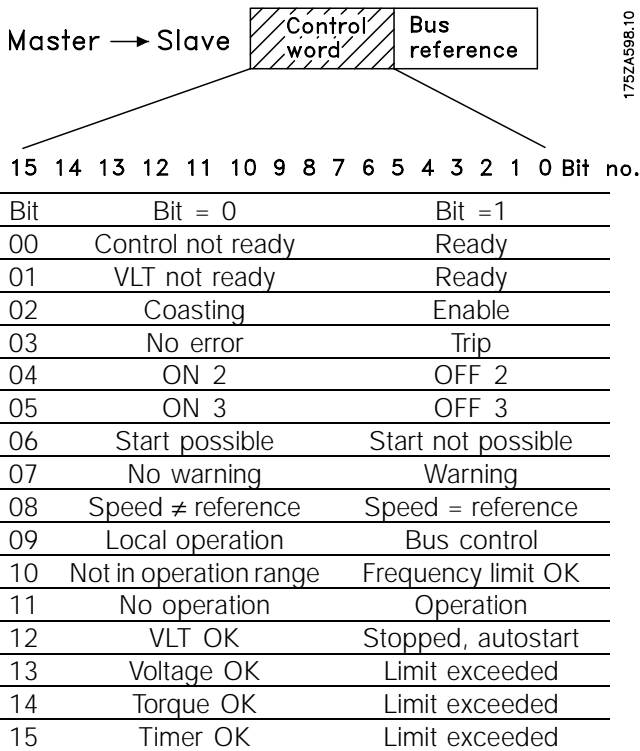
Master → Slave

Control word

Bus reference

175ZA598.10

15 14 13 12 11 10 9 8 7 6 5 4 3 2 1 0 Bit no.

| Bit | Bit = 0 | Bit =1 |
|---|---|---|
| 00 | Control not ready | Ready |
| 01 | VLT not ready | Ready |
| 02 | Coasting | Enable |
| 03 | No error | Trip |
| 04 | ON 2 | OFF 2 |
| 05 | ON 3 | OFF 3 |
| 06 | Start possible | Start not possible |
| 07 | No warning | Warning |
| 08 | Speed $\neq$ reference | Speed = reference |
| 09 | Local operation | Bus control |
| 10 | Not in operation range | Frequency limit OK |
| 11 | No operation | Operation |
| 12 | VLT OK | Stopped, autostart |
| 13 | Voltage OK | Limit exceeded |
| 14 | Torque OK | Limit exceeded |
| 15 | Timer OK | Limit exceeded |